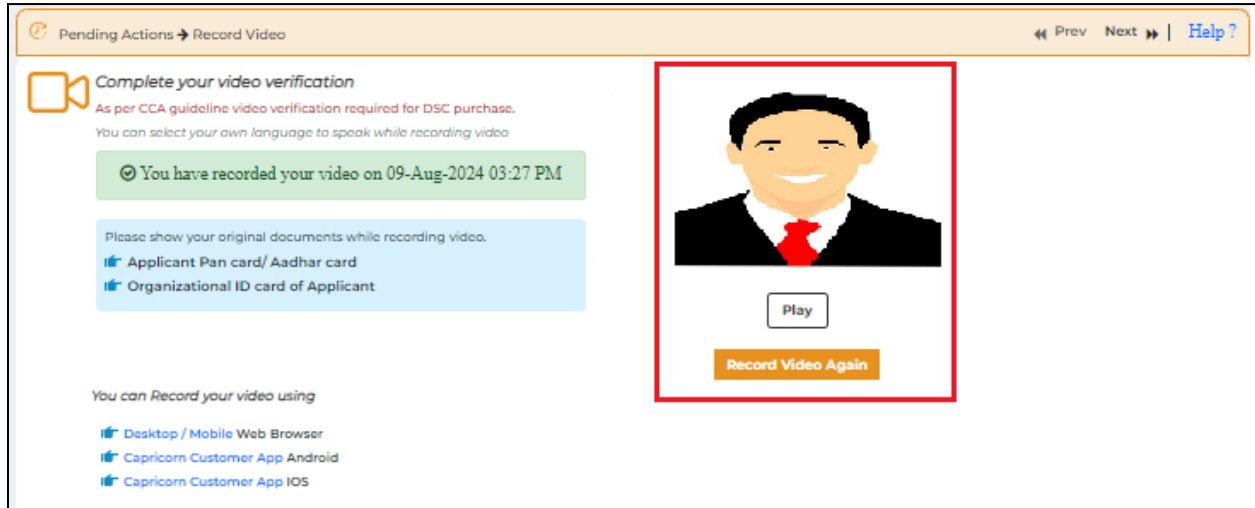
Pending Actions → Record Video

Prev Next | Help ?

Complete your video verification

As per CCA guideline video verification required for DSC purchase.

You can select your own language to speak while recording video

You have recorded your video on 09-Aug-2024 03:27 PM

Please show your original documents while recording video.

Applicant Pan card/ Aadhar card

Organizational ID card of Applicant

Play

Record Video Again

You can Record your video using

Desktop / Mobile Web Browser

Capricorn Customer App Android

Capricorn Customer App IOS